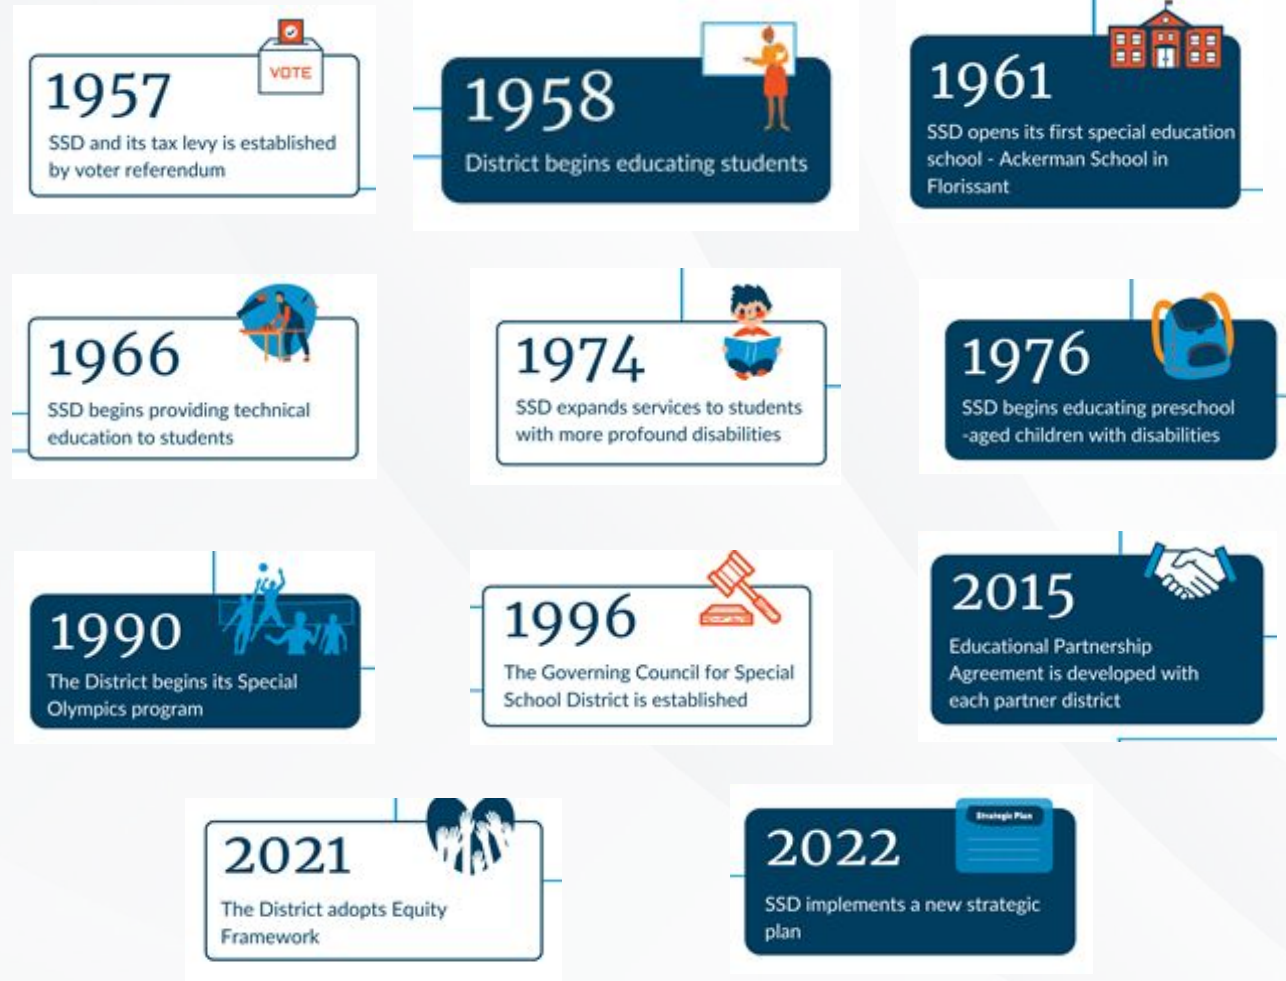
VOTE

1957
SSD and its tax levy is established by voter referendum

1958
District begins educating students

1961
SSD opens its first special education school - Ackerman School in Florissant

1966
SSD begins providing technical education to students

1974
SSD expands services to students with more profound disabilities

1976
SSD begins educating preschool -aged children with disabilities

1990
The District begins its Special Olympics program

1996
The Governing Council for Special School District is established

2015
Educational Partnership Agreement is developed with each partner district

2021
The District adopts Equity Framework

Strategic Plan

2022
SSD implements a new strategic plan